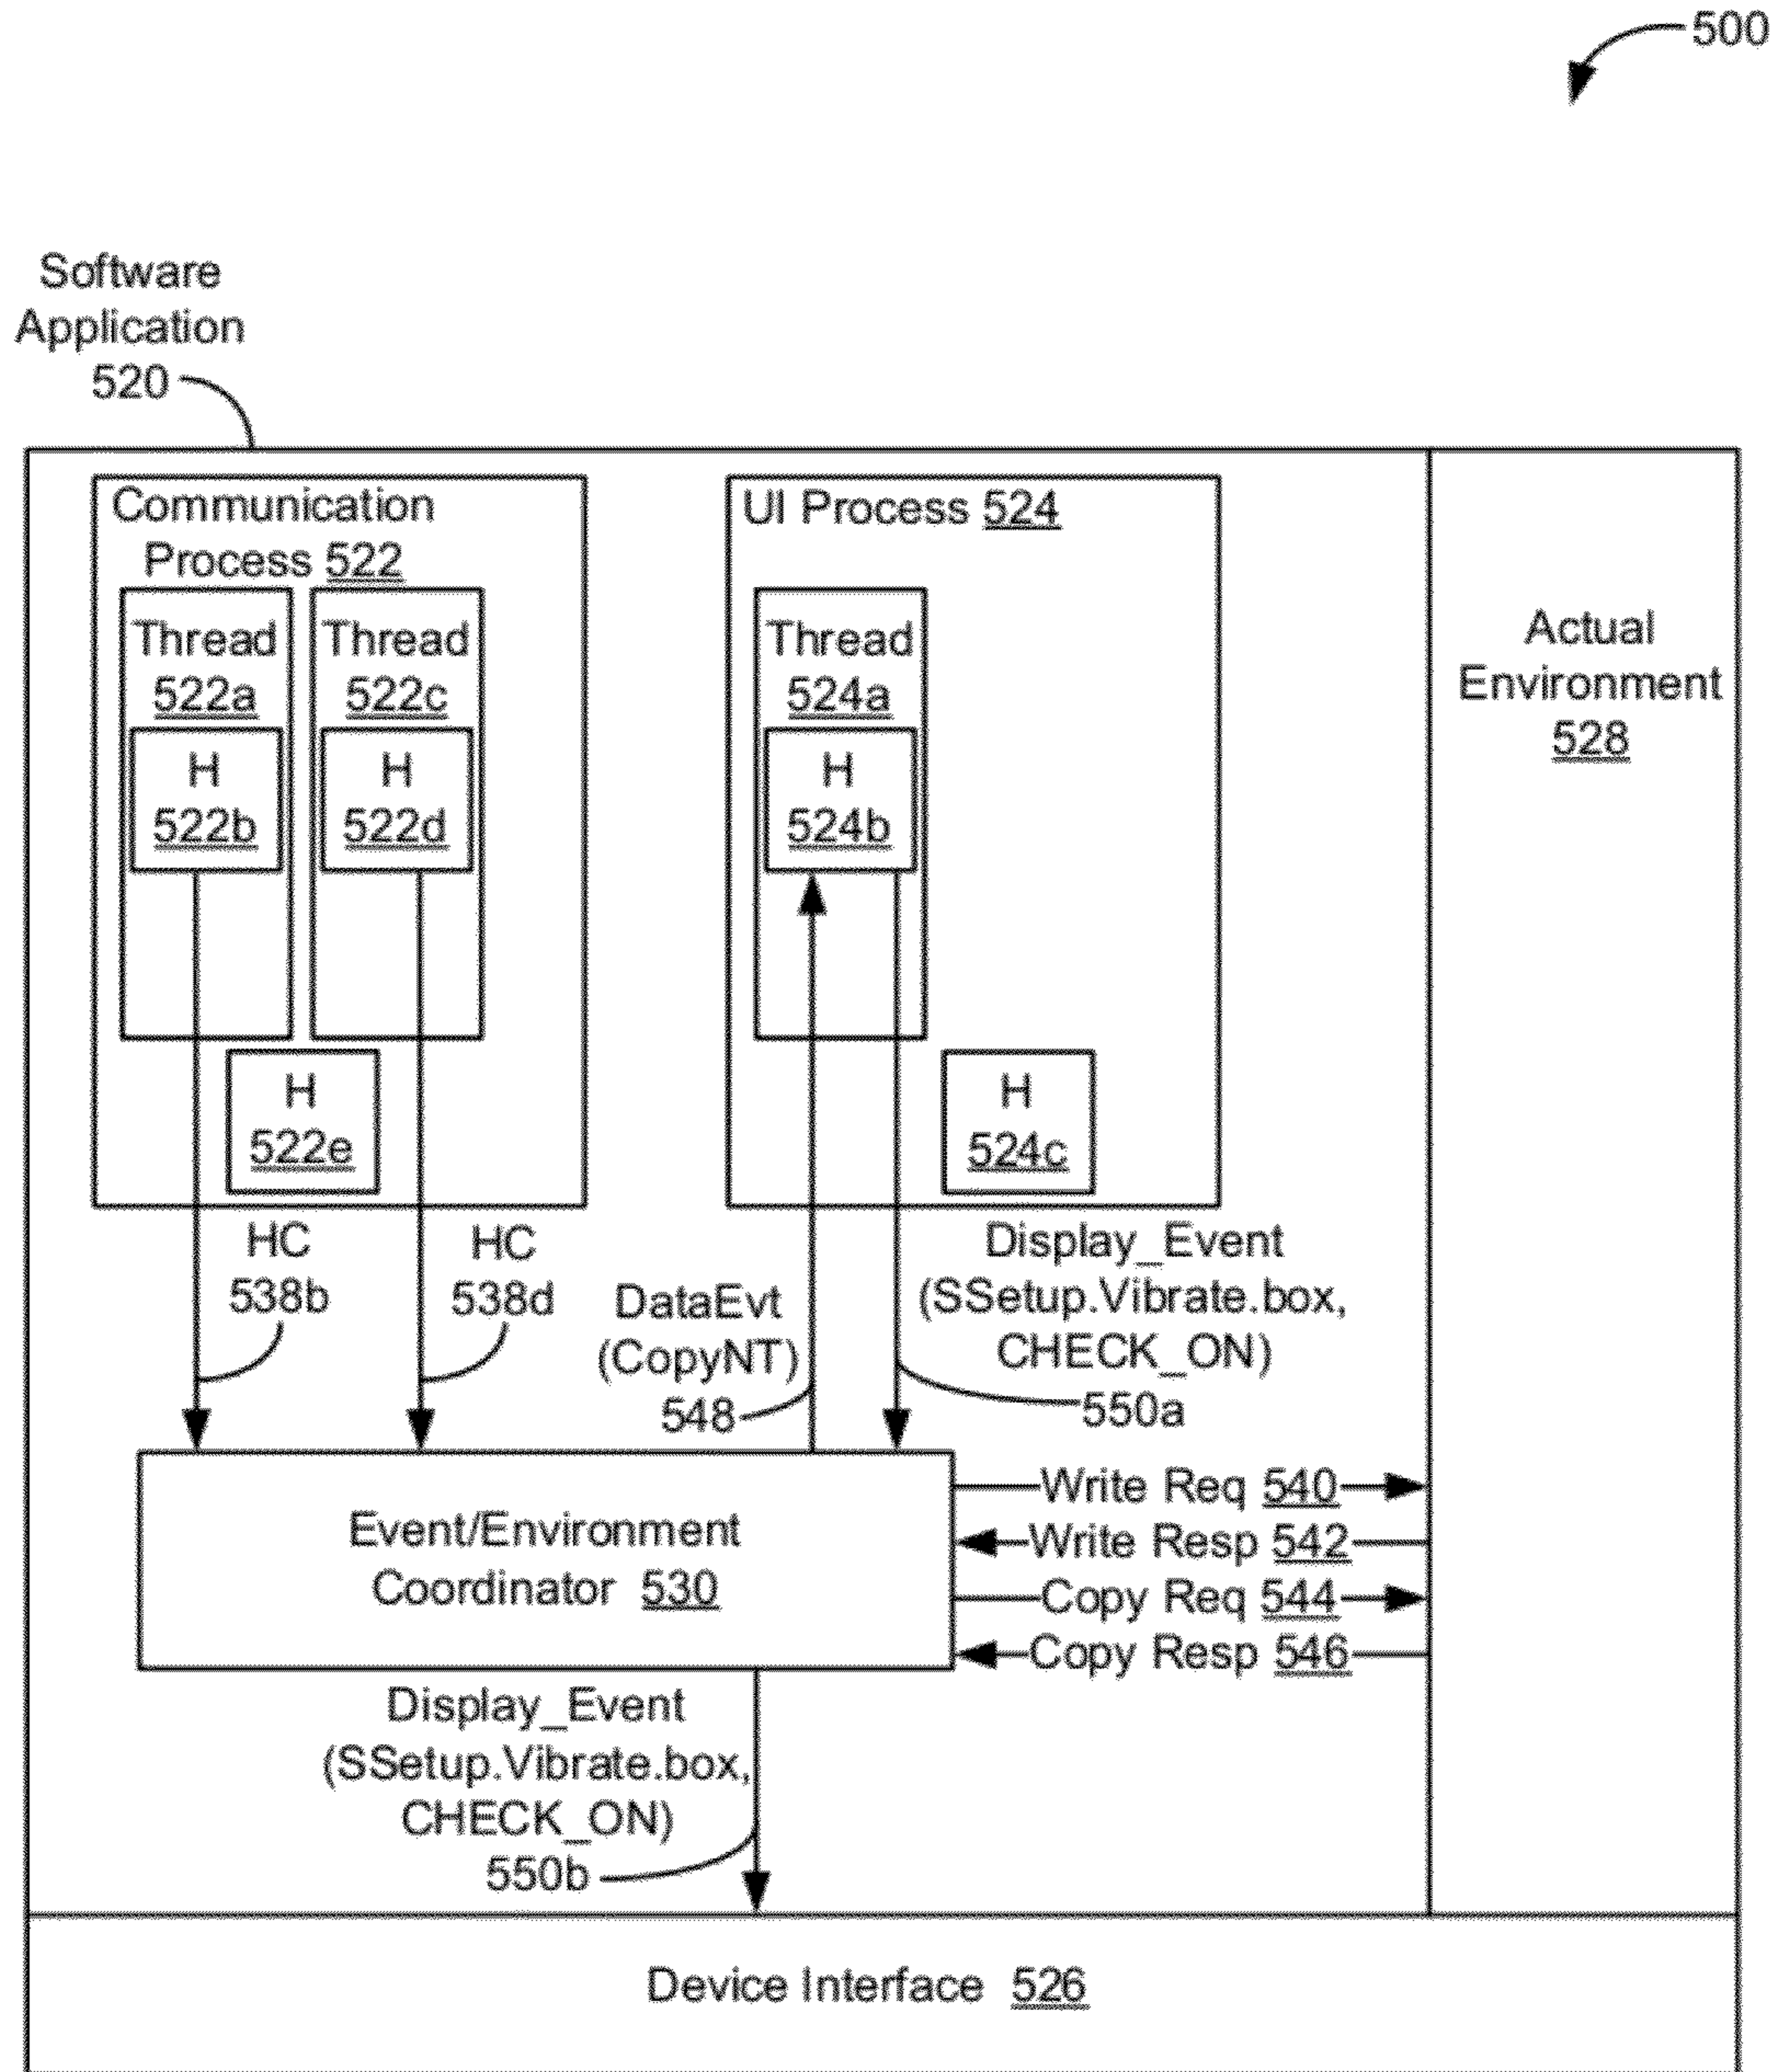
500

Software Application 520

Communication Process 522

Thread 522a

H 522b

Thread 522c

H 522d

H 522e

UI Process 524

Thread 524a

H 524b

H 524c

Actual Environment 528

HC 538b

HC 538d

DataEvt (CopyNT) 548

Display_Event (SSetup.Vibrate.box, CHECK_ON) 550a

Event/Environment Coordinator 530

Write Req 540

Write Resp 542

Copy Req 544

Copy Resp 546

Display_Event (SSetup.Vibrate.box, CHECK_ON) 550b

Device Interface 526